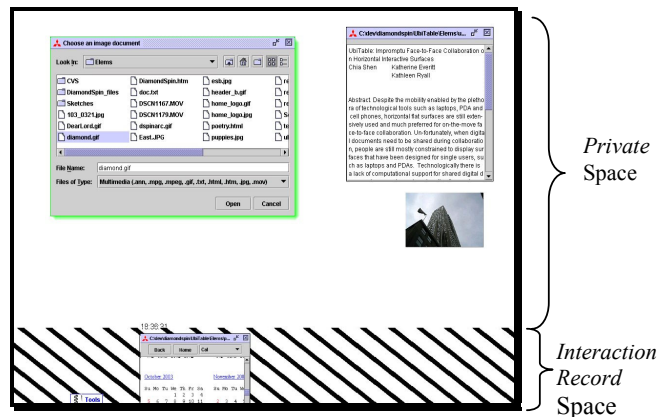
Choose an image document

Look In: Elems

CVS
DiamondSpin_files
Sketches
103_0321.jpg
DearLord.gif
diamond.gif
DiamondSpin.htm
doc.txt
DSCN1167.MOV
DSCN1179.MOV
dspinarc.gif
East.JPG
esb.jpg
header_b.gif
home_logo.gif
home_logo.jpg
poetry.html
puppies.jpg
re
re
re
Sl
te
ut

File Name: diamond.gif

Files of Type: Multimedia (.ann, .mpg, .mpeg, .gif, .txt, .html, .htm, .jpg, .mov)

Open Cancel

C:\dev\diamondspin\UbiTable\Elems\ti...

UbiTable: Impromptu Face-to-Face Collaboration on Horizontal Interactive Surfaces.
Chia Shen Katherine Everitt
Kathleen Ryall

Abstract. Despite the mobility enabled by the plethora of technological tools such as laptops, PDA and cell phones, horizontal flat surfaces are still extensively used and much preferred for on-the-move face-to-face collaboration. Un-fortunately, when digital documents need to be shared during collaboration, people are still mostly constrained to display surfaces that have been designed for single users, such as laptops and PDAs. Technologically there is a lack of computational support for shared digital d

Private Space

18:38:31

C:\dev\diamondspin\UbiTable\Elems\p...

Back Home Cal

October 2003 November 200

Su Mo Tu We Th Fr Sa Su Mo Tu We Th Fr Sa
1 2 3 4
5 6 7 8 9 10 11

Tools

Interaction Record Space